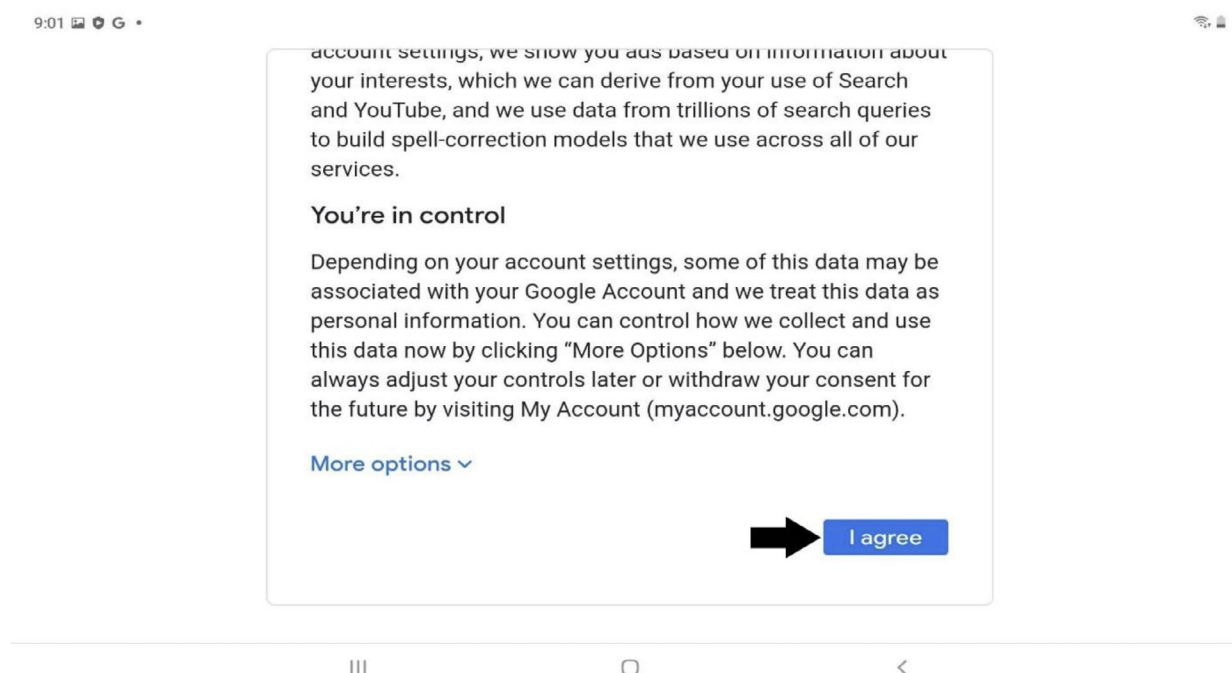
9:01 G •

account settings, we show you ads based on information about your interests, which we can derive from your use of Search and YouTube, and we use data from trillions of search queries to build spell-correction models that we use across all of our services.

You're in control

Depending on your account settings, some of this data may be associated with your Google Account and we treat this data as personal information. You can control how we collect and use this data now by clicking "More Options" below. You can always adjust your controls later or withdraw your consent for the future by visiting My Account (myaccount.google.com).

More options

I agree